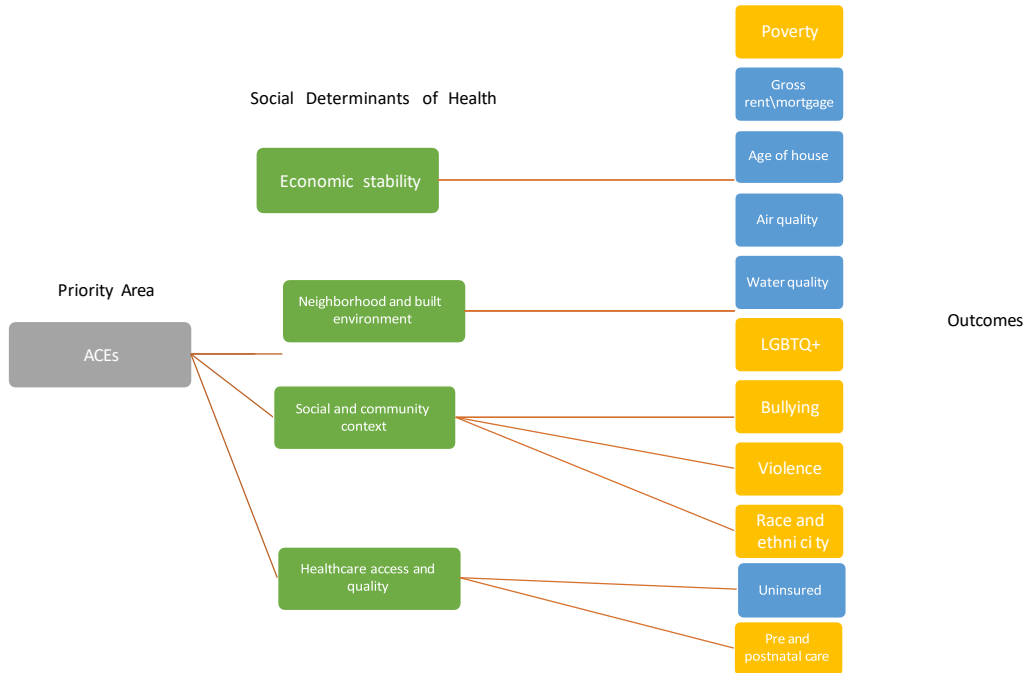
Social Determinants of Health

Priority Area

ACEs

Economic stability

Neighborhood and built environment

Social and community context

Healthcare access and quality

Poverty

Gross rent\mortgage

Age of house

Air quality

Water quality

LGBTQ+

Bullying

Violence

Race and ethni ci ty

Uninsured

Pre and postnatal care

Outcomes